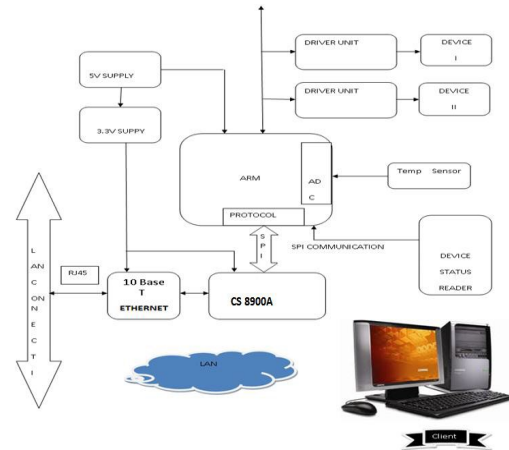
DRIVER UNIT

DEVICE I

DRIVER UNIT

DEVICE II

5V SUPPLY

3.3V SUPPY

ARM

AD C

Temp Sensor

PROTOCOL

S P I

SPI COMMUNICATION

DEVICE STATUS READER

L A N C ON N E C T I

RJ45

10 Base T ETHERNET

CS 8900A

LAN

Client